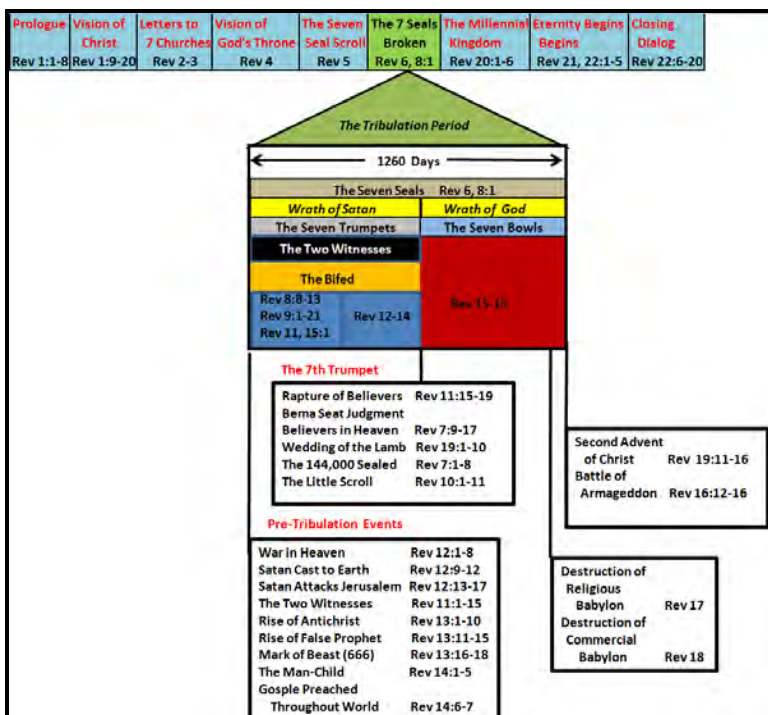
| Prologue | Vision of Christ | Letters to 7 Churches | Vision of God's Throne | The Seven Seal Scroll | The 7 Seals Broken | The Millennial Kingdom | Eternity Begins Begins | Closing Dialog |
|---|---|---|---|---|---|---|---|---|
| Rev 1:1-8 | Rev 1:9-20 | Rev 2-3 | Rev 4 | Rev 5 | Rev 6, 8:1 | Rev 20:1-6 | Rev 21, 22:1-5 | Rev 22:6-20 |

The Tribulation Period

1260 Days

The Seven Seals Rev 6, 8:1

Wrath of Satan

Wrath of God

The Seven Trumpets

The Seven Bowls

The Two Witnesses

The Bifed

Rev 8:8-13
Rev 9:1-21
Rev 11, 15:1

Rev 12-14

Rev 15-16

The 7th Trumpet

Rapture of Believers Rev 11:15-19
Bema Seat Judgment
Believers in Heaven Rev 7:9-17
Wedding of the Lamb Rev 19:1-10
The 144,000 Sealed Rev 7:1-8
The Little Scroll Rev 10:1-11

Second Advent of Christ Rev 19:11-16
Battle of Armageddon Rev 16:12-16

Pre-Tribulation Events

War in Heaven Rev 12:1-8
Satan Cast to Earth Rev 12:9-12
Satan Attacks Jerusalem Rev 12:13-17
The Two Witnesses Rev 11:1-15
Rise of Antichrist Rev 13:1-10
Rise of False Prophet Rev 13:11-15
Mark of Beast (666) Rev 13:16-18
The Man-Child Rev 14:1-5
Gosple Preached Throughout World Rev 14:6-7

Destruction of Religious Babylon Rev 17
Destruction of Commercial Babylon Rev 18